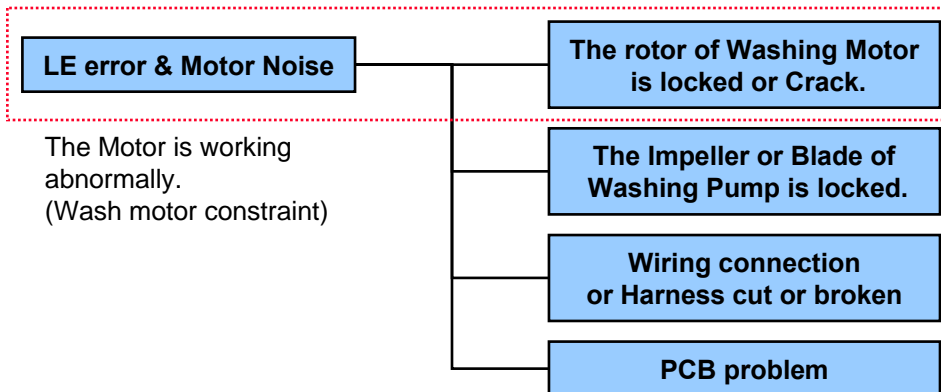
LE error & Motor Noise

The Motor is working abnormally.
(Wash motor constraint)

The rotor of Washing Motor is locked or Crack.

The Impeller or Blade of Washing Pump is locked.

Wiring connection or Harness cut or broken

PCB problem